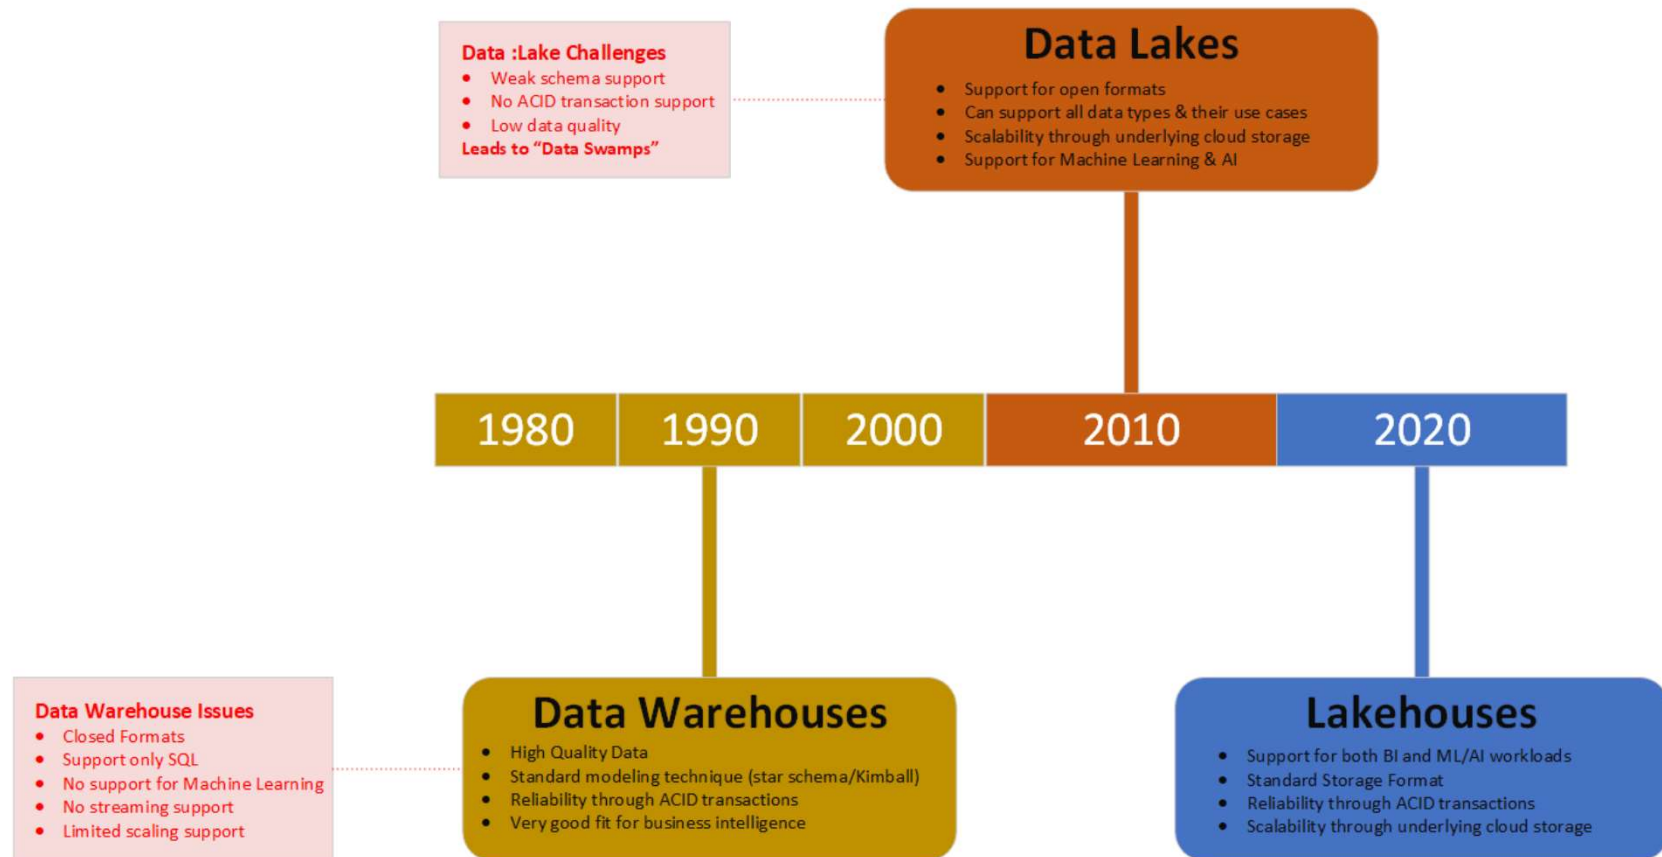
Data :Lake Challenges
- Weak schema support
- No ACID transaction support
- Low data quality
Leads to "Data Swamps"

Data Lakes
- Support for open formats
- Can support all data types & their use cases
- Scalability through underlying cloud storage
- Support for Machine Learning & AI

| 1980 | 1990 | 2000 | 2010 | 2020 |
|---|---|---|---|---|

Data Warehouse Issues
- Closed Formats
- Support only SQL
- No support for Machine Learning
- No streaming support
- Limited scaling support

Data Warehouses
- High Quality Data
- Standard modeling technique (star schema/Kimball)
- Reliability through ACID transactions
- Very good fit for business intelligence

Lakehouses
- Support for both BI and ML/AI workloads
- Standard Storage Format
- Reliability through ACID transactions
- Scalability through underlying cloud storage